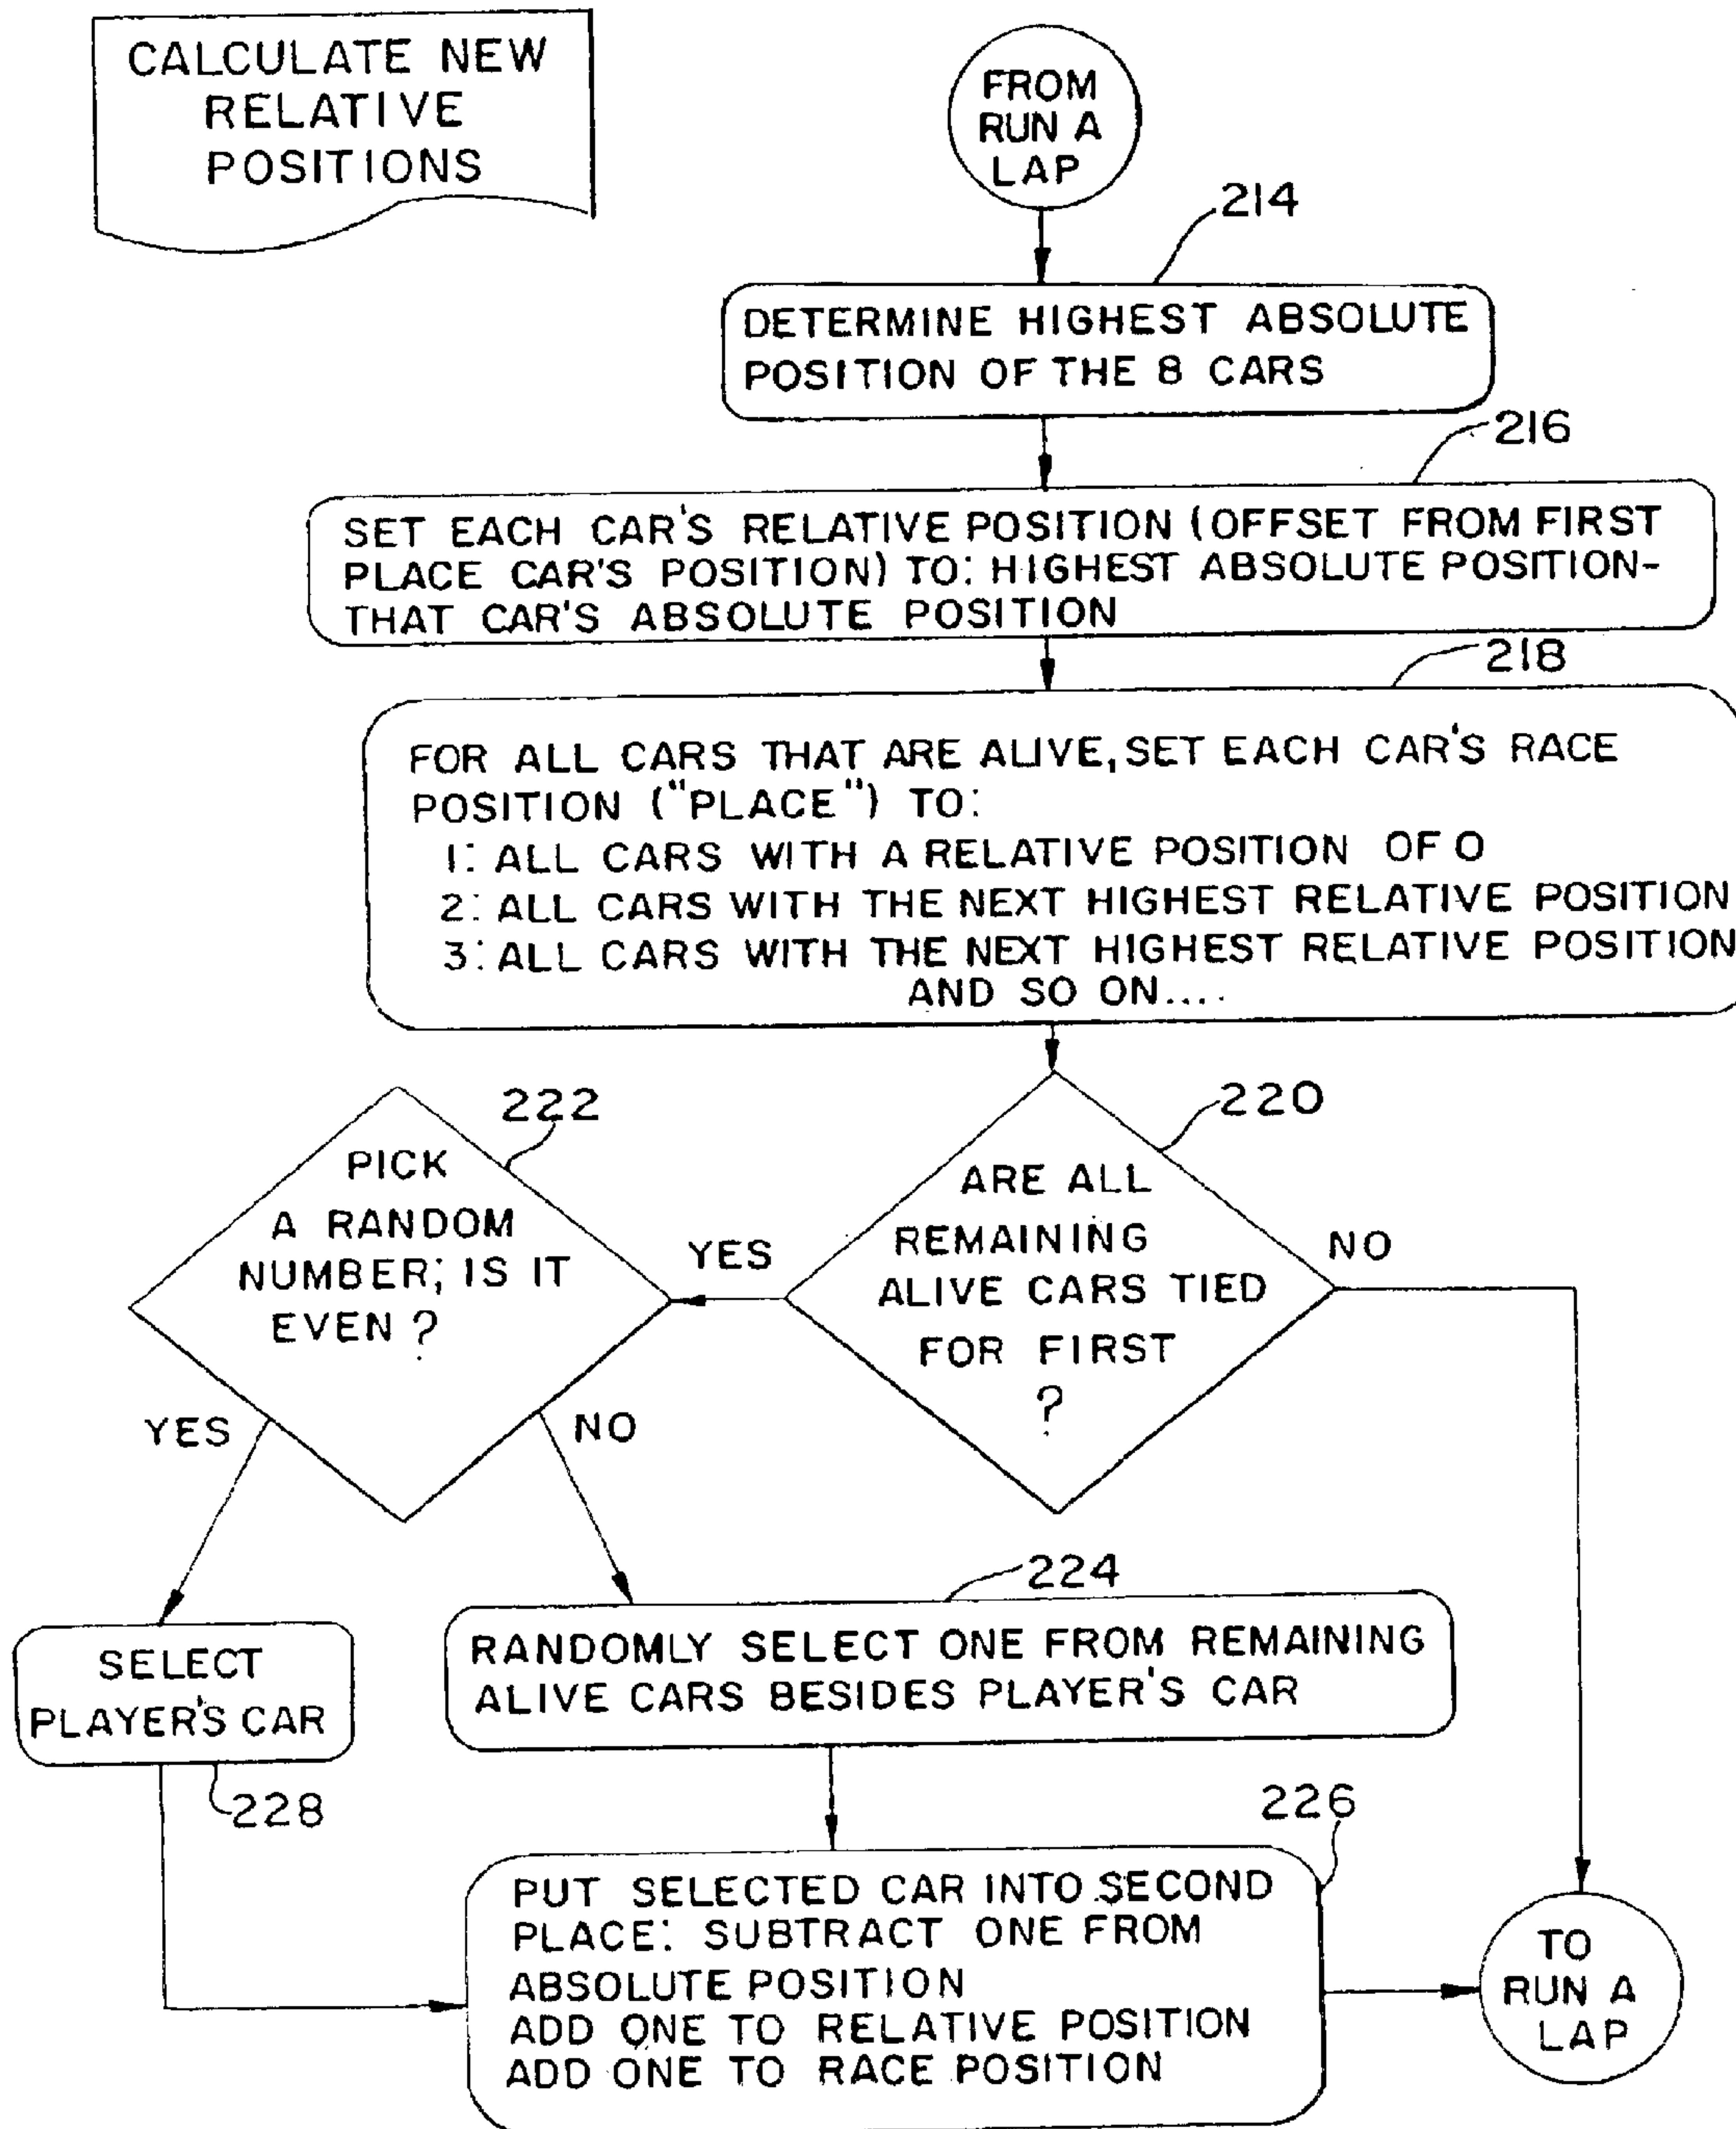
CALCULATE NEW RELATIVE POSITIONS

FROM RUN A LAP

214

DETERMINE HIGHEST ABSOLUTE POSITION OF THE 8 CARS

216

SET EACH CAR'S RELATIVE POSITION (OFFSET FROM FIRST PLACE CAR'S POSITION) TO: HIGHEST ABSOLUTE POSITION-THAT CAR'S ABSOLUTE POSITION

218

FOR ALL CARS THAT ARE ALIVE, SET EACH CAR'S RACE POSITION ("PLACE") TO:
1: ALL CARS WITH A RELATIVE POSITION OF 0
2: ALL CARS WITH THE NEXT HIGHEST RELATIVE POSITION
3: ALL CARS WITH THE NEXT HIGHEST RELATIVE POSITION
AND SO ON....

222

PICK A RANDOM NUMBER; IS IT EVEN ?

220

ARE ALL REMAINING ALIVE CARS TIED FOR FIRST ?

YES

NO

YES

NO

224

SELECT PLAYER'S CAR

228

RANDOMLY SELECT ONE FROM REMAINING ALIVE CARS BESIDES PLAYER'S CAR

226

PUT SELECTED CAR INTO SECOND PLACE: SUBTRACT ONE FROM ABSOLUTE POSITION
ADD ONE TO RELATIVE POSITION
ADD ONE TO RACE POSITION

TO RUN A LAP